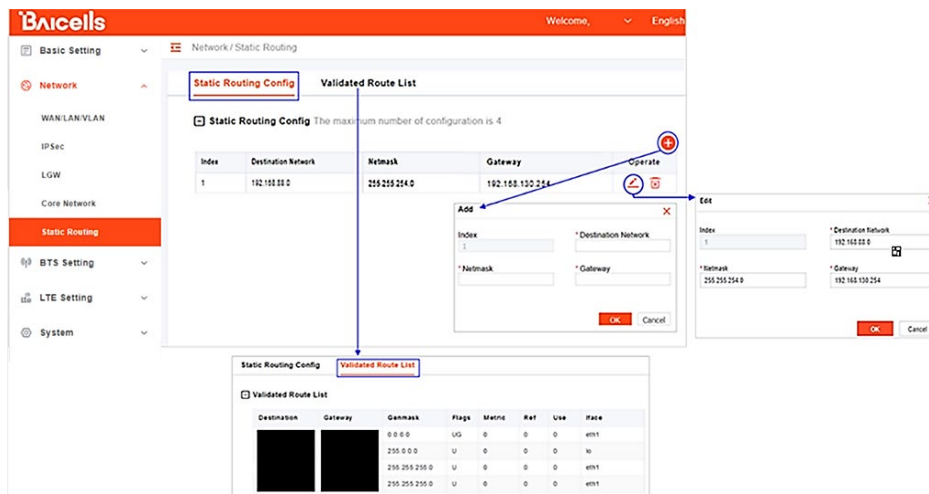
Baicells

Welcome, English

Basic Setting

Network

WAN/LAN/VLAN

IPSec

LGW

Core Network

Static Routing

BTS Setting

LTE Setting

System

Network / Static Routing

Static Routing Config Validated Route List

Static Routing Config The maximum number of configuration is 4

| Index | Destination Network | Netmask | Gateway | Operate |
|---|---|---|---|---|
| 1 | 192.168.88.0 | 255.255.254.0 | 192.168.130.254 | |

Add

Index
1

* Destination Network

* Netmask

* Gateway

OK Cancel

Edit

Index
1

* Destination Network
192.168.88.0

* Netmask
255.255.254.0

* Gateway
192.168.130.254

OK Cancel

Static Routing Config Validated Route List

Validated Route List

| Destination | Gateway | Genmask | Flags | Metric | Ref | Use | Iface |
|---|---|---|---|---|---|---|---|
| | | 0.0.0.0 | UG | 0 | 0 | 0 | eth1 |
| | | 255.0.0.0 | U | 0 | 0 | 0 | lo |
| | | 255.255.255.0 | U | 0 | 0 | 0 | eth1 |
| | | 255.255.255.0 | U | 0 | 0 | 0 | eth1 |